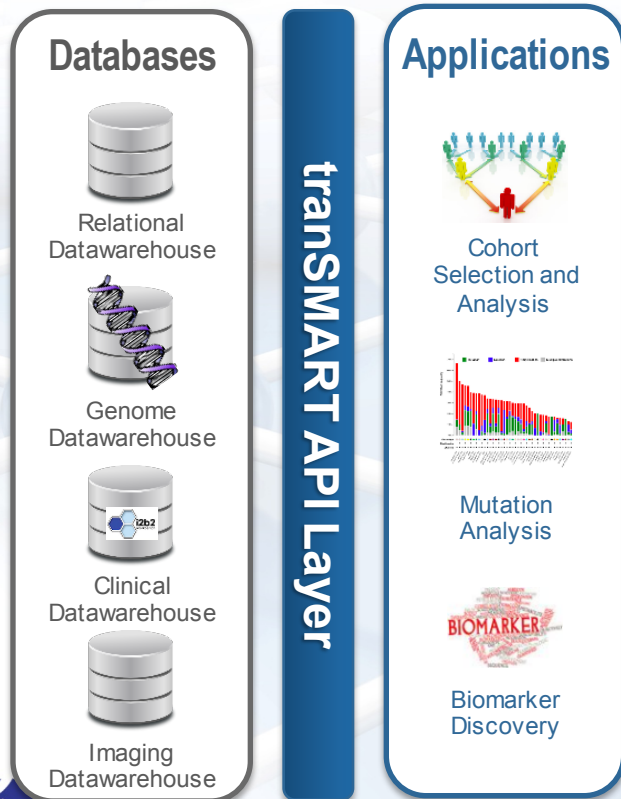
Databases

Relational Datawarehouse

Genome Datawarehouse

i2b2

Clinical Datawarehouse

Imaging Datawarehouse

tranSMART API Layer

Applications

Cohort Selection and Analysis

Mutation Analysis

BIOMARKER

Biomarker Discovery